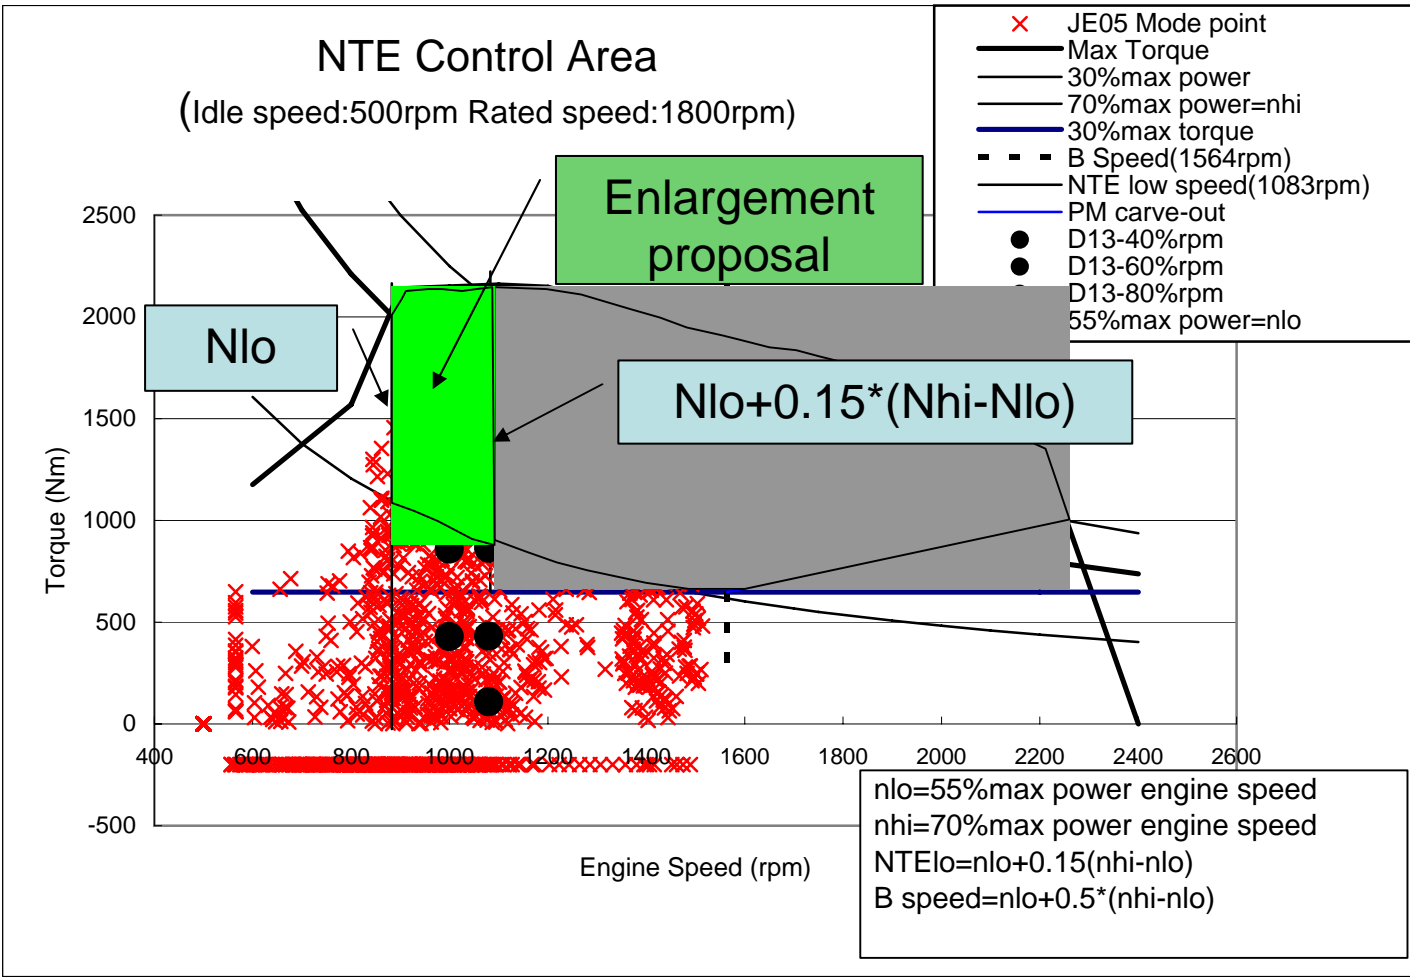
NTE Control Area
(Idle speed:500rpm Rated speed:1800rpm)

JE05 Mode point
Max Torque
30%max power
70%max power=nhi
30%max torque
B Speed(1564rpm)
NTE low speed(1083rpm)
PM carve-out
D13-40%rpm
D13-60%rpm
D13-80%rpm
55%max power=nlo

Enlargement proposal

Nlo

Nlo+0.15*(Nhi-Nlo)

Torque (Nm)

2500
2000
1500
1000
500
0
-500

400
600
800
1000
1200
1400
1600
1800
2000
2200
2400
2600

Engine Speed (rpm)

nlo=55%max power engine speed
nhi=70%max power engine speed
NTElo=nlo+0.15(nhi-nlo)
B speed=nlo+0.5*(nhi-nlo)